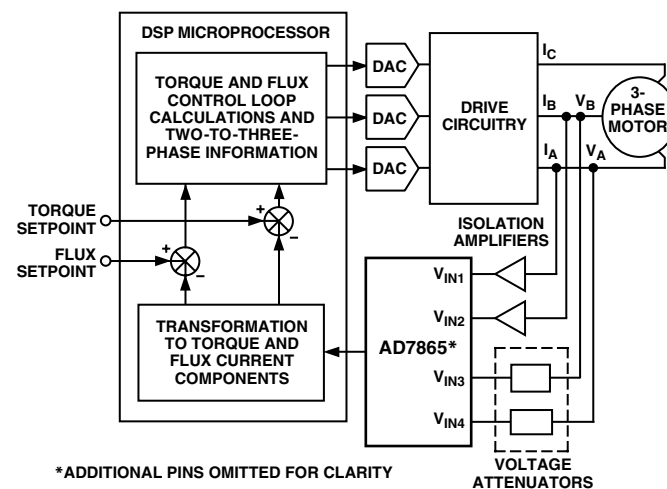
DSP MICROPROCESSOR

TORQUE AND FLUX CONTROL LOOP CALCULATIONS AND TWO-TO-THREE-PHASE INFORMATION

DAC

DAC

DAC

DRIVE CIRCUITRY

$I_C$

$I_B$

$V_B$

$I_A$

$V_A$

3-PHASE MOTOR

TORQUE SETPOINT

FLUX SETPOINT

+

–

+

–

ISOLATION AMPLIFIERS

$V_{IN1}$

$V_{IN2}$

AD7865*

$V_{IN3}$

$V_{IN4}$

TRANSFORMATION TO TORQUE AND FLUX CURRENT COMPONENTS

*ADDITIONAL PINS OMITTED FOR CLARITY

VOLTAGE ATTENUATORS